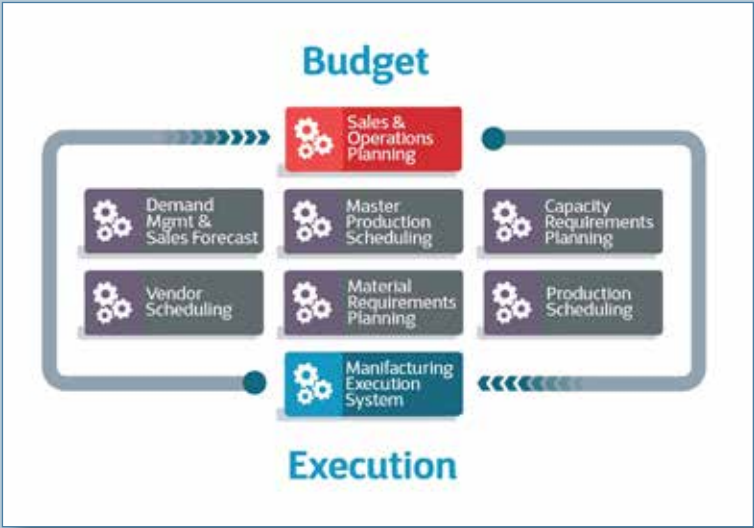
Budget

Sales & Operations Planning

Demand Mgmt & Sales Forecast

Master Production Scheduling

Capacity Requirements Planning

Vendor Scheduling

Material Requirements Planning

Production Scheduling

Manufacturing Execution System

Execution